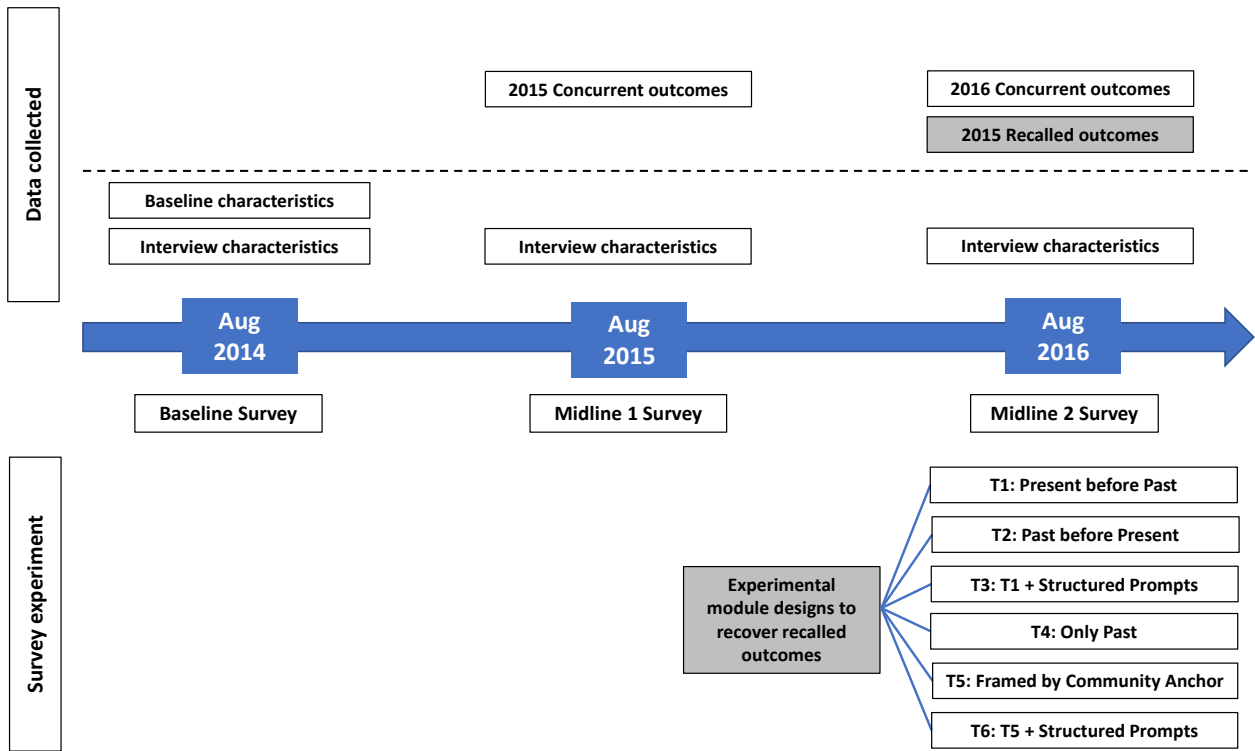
Data collected

2015 Concurrent outcomes

2016 Concurrent outcomes

2015 Recalled outcomes

Baseline characteristics

Interview characteristics

Interview characteristics

Interview characteristics

Aug 2014

Aug 2015

Aug 2016

Baseline Survey

Midline 1 Survey

Midline 2 Survey

Survey experiment

Experimental module designs to recover recalled outcomes

T1: Present before Past

T2: Past before Present

T3: T1 + Structured Prompts

T4: Only Past

T5: Framed by Community Anchor

T6: T5 + Structured Prompts